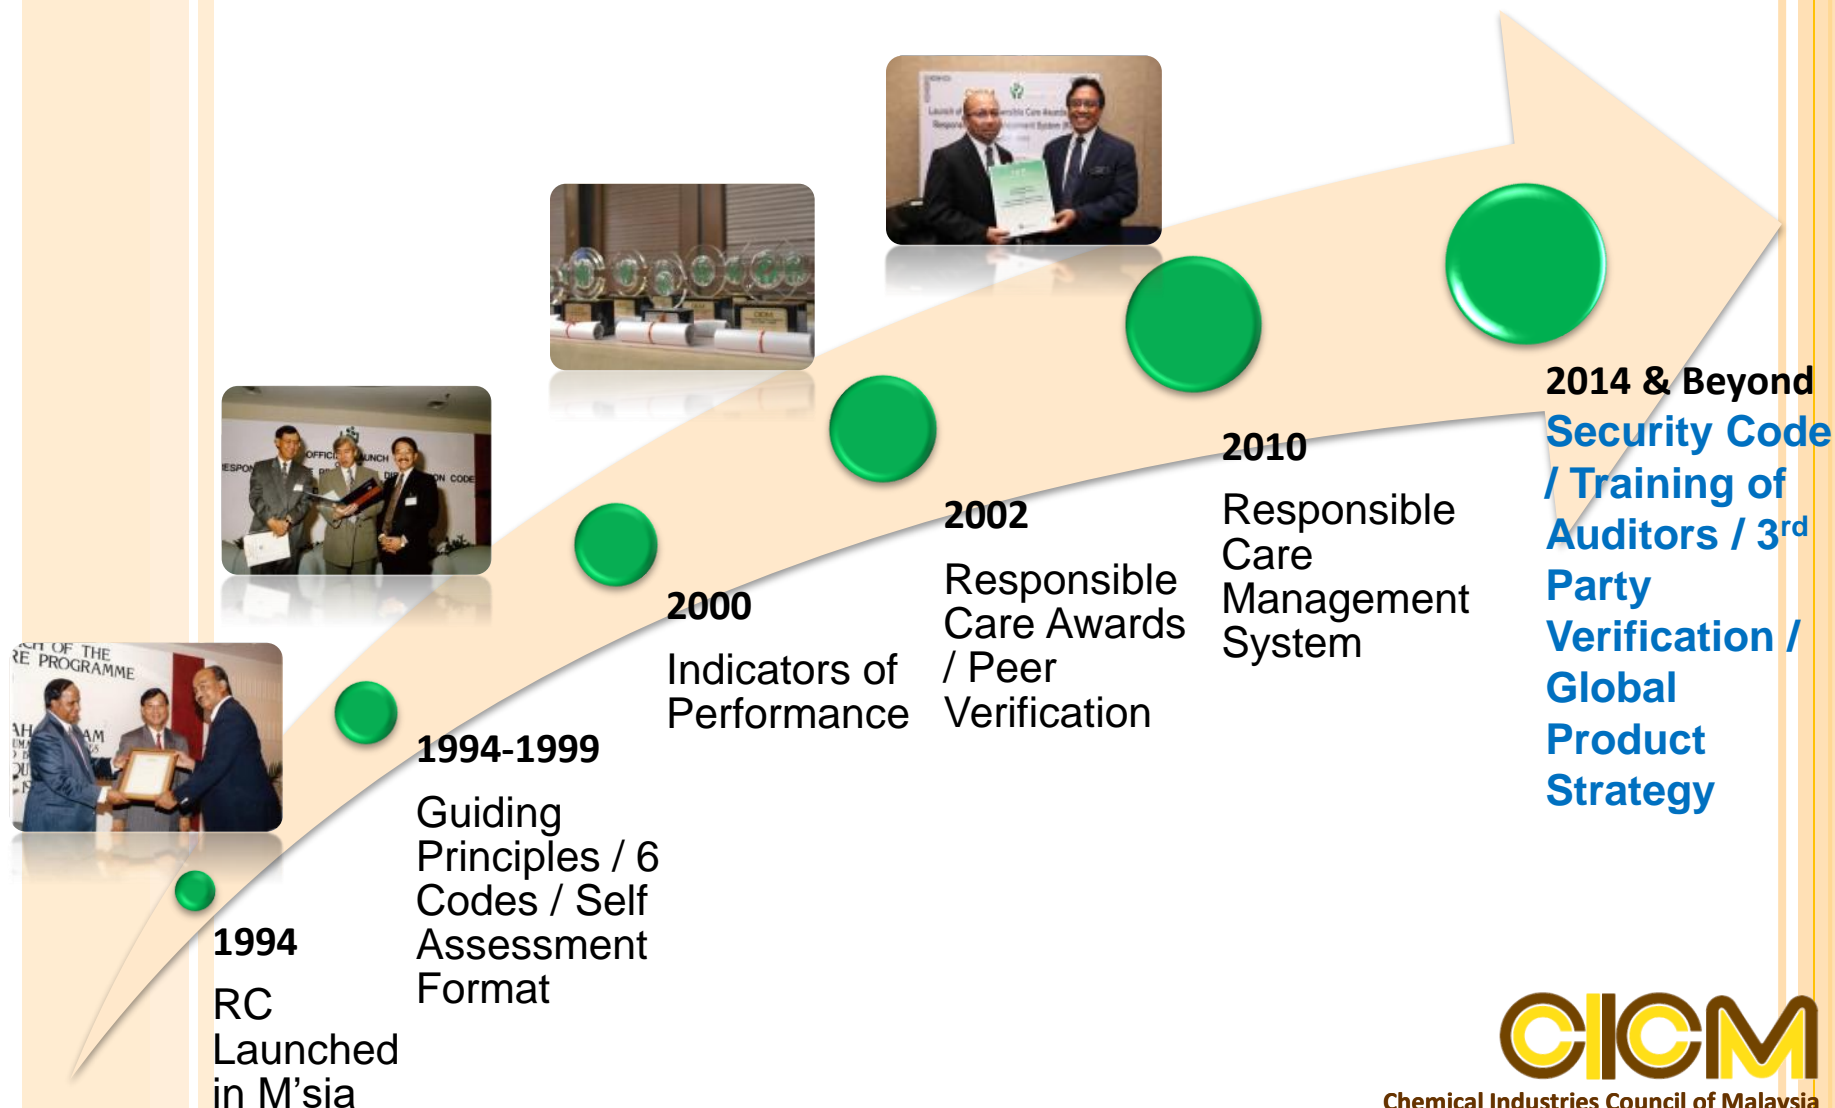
1994

RC Launched in M'sia

1994-1999

Guiding Principles / 6 Codes / Self Assessment Format

2000

Indicators of Performance

2002

Responsible Care Awards / Peer Verification

2010

Responsible Care Management System

2014 & Beyond

Security Code / Training of Auditors / 3$^{rd}$ Party Verification / Global Product Strategy

CICM

Chemical Industries Council of Malaysia